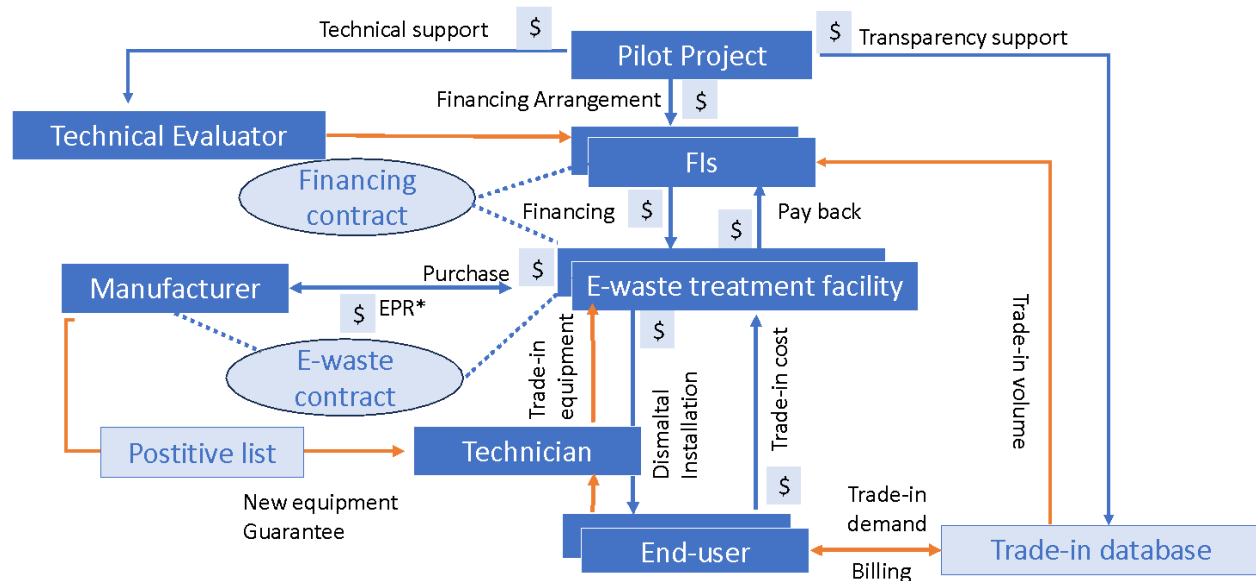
Technical support
$
Pilot Project
$
Transparency support

Financing Arrangement
$

Technical Evaluator

FIs

Financing contract

Financing
$
$
Pay back

Manufacturer
Purchase
$
E-waste treatment facility
$
EPR*

E-waste contract

Trade-in equipment
$
Dismaltal Installation
Trade-in cost
Trade-in volume

Postitive list
Technician

$

New equipment Guarantee

Trade-in demand

End-user
Trade-in database
Billing